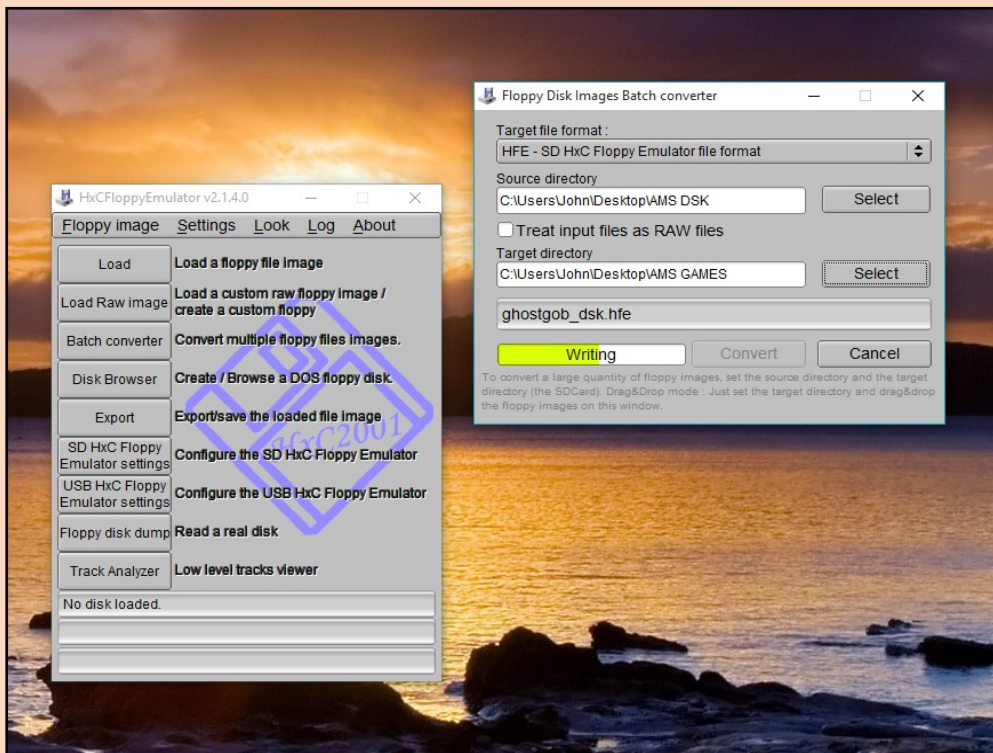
Floppy Disk Images Batch converter

Target file format :
HFE - SD HxC Floppy Emulator file format

Source directory
C:\Users\John\Desktop\AMS DSK
Select

Treat input files as RAW files

Target directory
C:\Users\John\Desktop\AMS GAMES
Select

ghostgob_dsk.hfe

Writing
Convert
Cancel

To convert a large quantity of floppy images, set the source directory and the target directory (the SDCard). Drag&Drop mode : Just set the target directory and drag&drop the floppy images on this window.

HxCFloppyEmulator v2.1.4.0

Floppy image Settings Look Log About

Load
Load a floppy file image
Load Raw image
Load a custom raw floppy image / create a custom floppy
Batch converter
Convert multiple floppy files images.
Disk Browser
Create / Browse a DOS floppy disk.
Export
Export/save the loaded file image
SD HxC Floppy Emulator settings
Configure the SD HxC Floppy Emulator
USB HxC Floppy Emulator settings
Configure the USB HxC Floppy Emulator
Floppy disk dump
Read a real disk
Track Analyzer
Low level tracks viewer

HxC2001

No disk loaded.